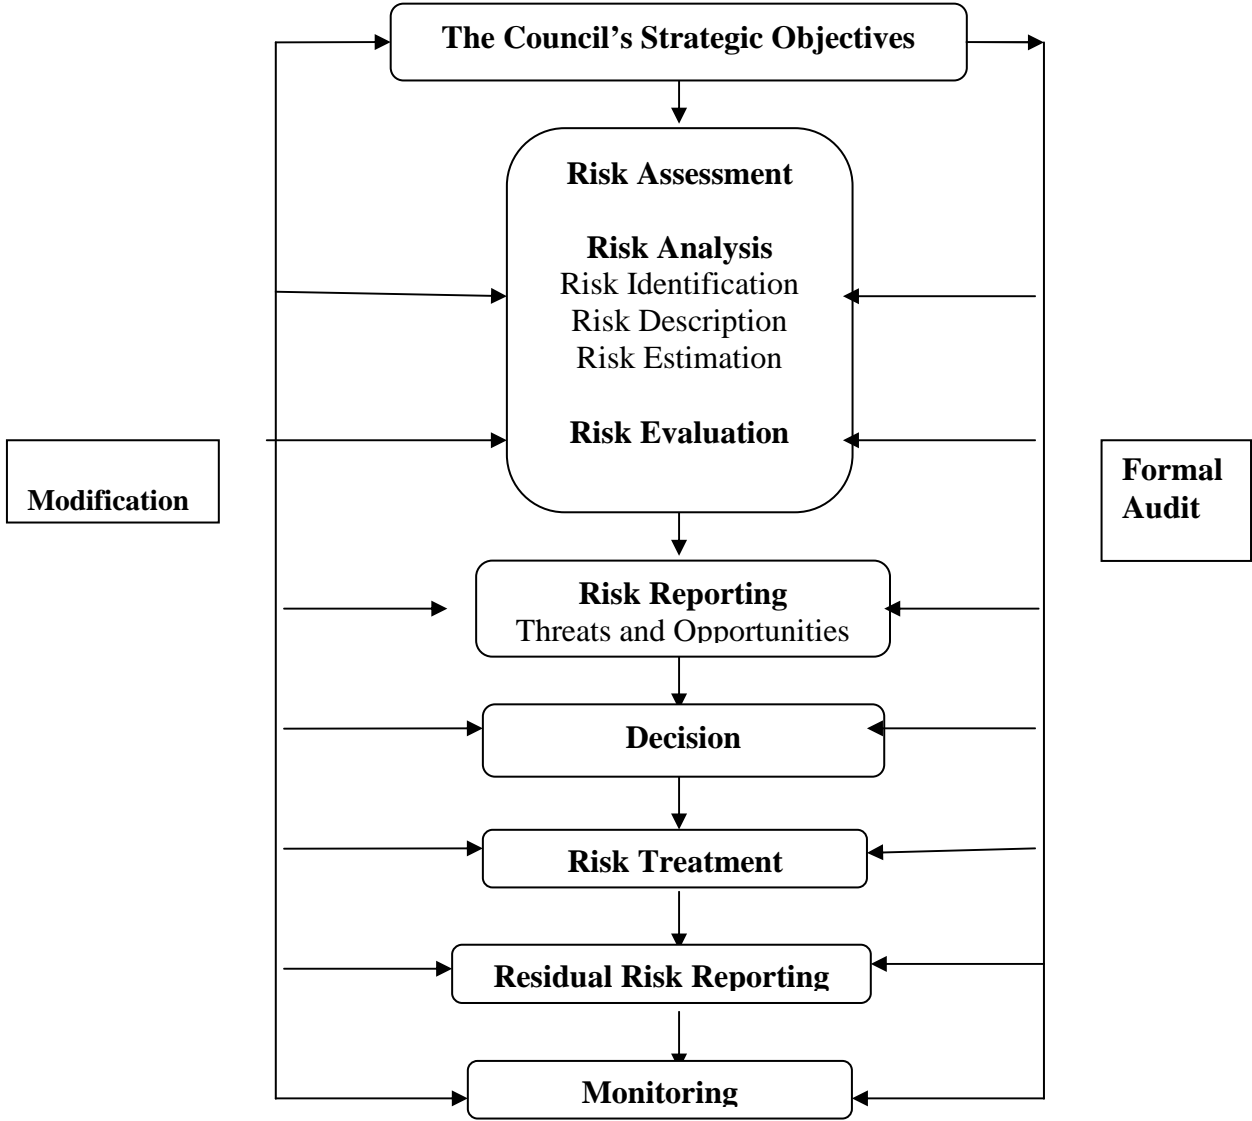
The Council's Strategic Objectives

Risk Assessment

Risk Analysis
Risk Identification
Risk Description
Risk Estimation

Risk Evaluation

Modification

Formal Audit

Risk Reporting
Threats and Opportunities

Decision

Risk Treatment

Residual Risk Reporting

Monitoring